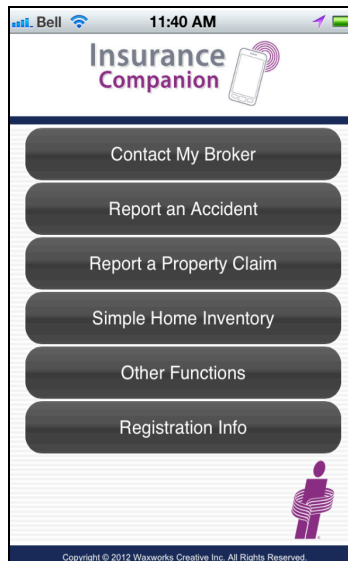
Bell 11:40 AM

Insurance Companion

Contact My Broker

Report an Accident

Report a Property Claim

Simple Home Inventory

Other Functions

Registration Info

Copyright © 2012 Waxworks Creative Inc. All Rights Reserved.